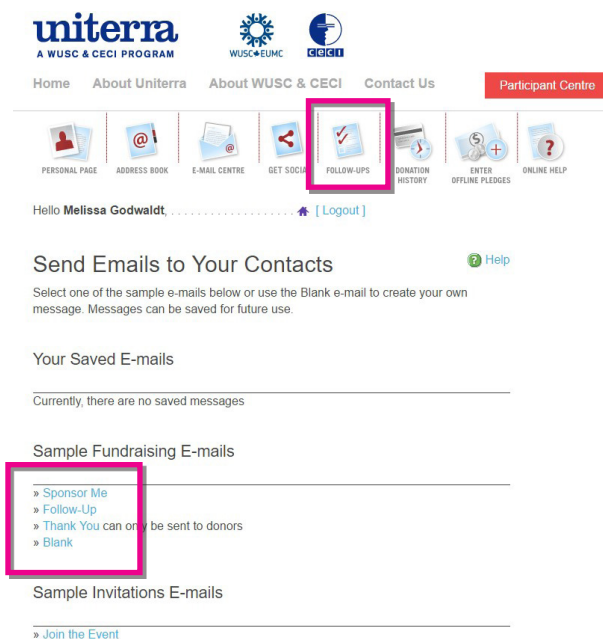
uniterra
A WUSC & CECI PROGRAM

WUSC EUMC

ceci

Home About Uniterra About WUSC & CECI Contact Us Participant Centre

PERSONAL PAGE ADDRESS BOOK E-MAIL CENTRE GET SOCIA FOLLOW-UPS DONATION HISTORY ENTER OFFLINE PLEDGES ONLINE HELP

Hello **Melissa Godwaldt**, . . . . . . . . . . . . . . . . . . . [ Logout ]

Send Emails to Your Contacts

Help

Select one of the sample e-mails below or use the Blank e-mail to create your own message. Messages can be saved for future use.

Your Saved E-mails

Currently, there are no saved messages

Sample Fundraising E-mails

» Sponsor Me
» Follow-Up
» Thank You can only be sent to donors
» Blank

Sample Invitations E-mails

» Join the Event